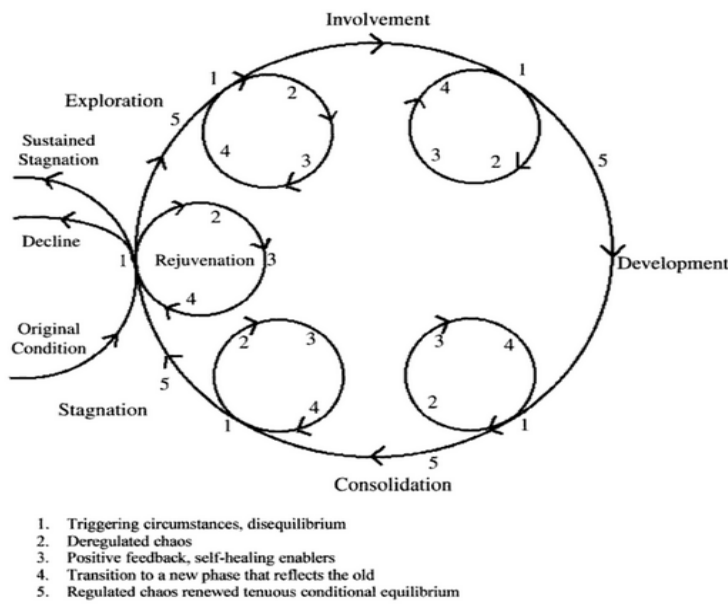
Involvement

1
Exploration
5
2
4
3
1
4
3
2
5

Sustained Stagnation

Decline

2
1
Rejuvenation
3
4

Development

Original Condition

2
3
3
4
5
2
Stagnation
4
1
1
5
Consolidation

1. Triggering circumstances, disequilibrium
2. Deregulated chaos
3. Positive feedback, self-healing enablers
4. Transition to a new phase that reflects the old
5. Regulated chaos renewed tenuous conditional equilibrium